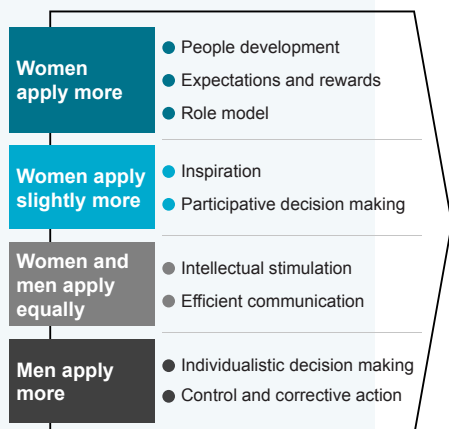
Women apply more

People development

Expectations and rewards

Role model

Women apply slightly more

Inspiration

Participative decision making

Women and men apply equally

Intellectual stimulation

Efficient communication

Men apply more

Individualistic decision making

Control and corrective action